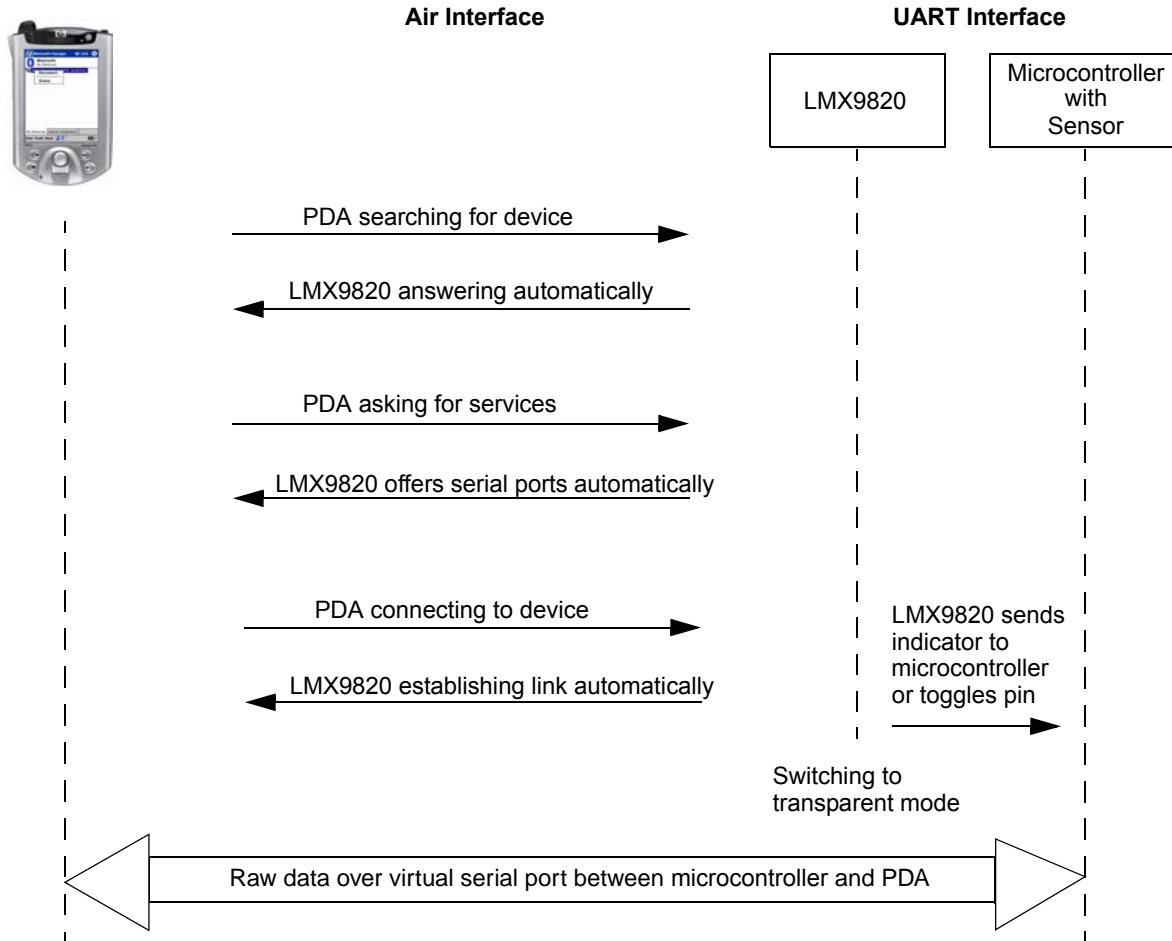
Air Interface

UART Interface

LMX9820

Microcontroller with Sensor

PDA searching for device

LMX9820 answering automatically

PDA asking for services

LMX9820 offers serial ports automatically

PDA connecting to device

LMX9820 establishing link automatically

LMX9820 sends indicator to microcontroller or toggles pin

Switching to transparent mode

Raw data over virtual serial port between microcontroller and PDA